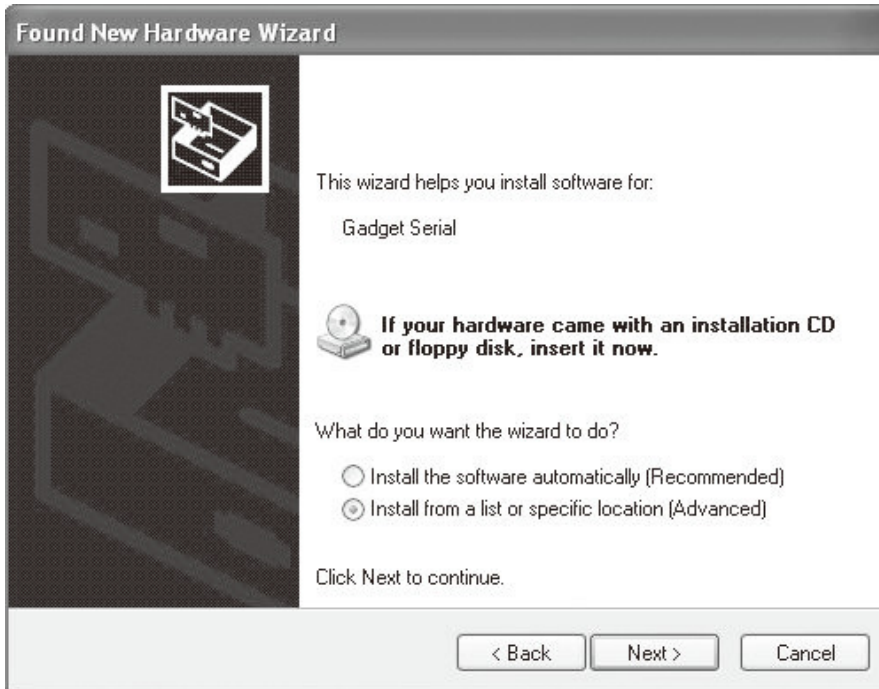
Found New Hardware Wizard

This wizard helps you install software for:

Gadget Serial

If your hardware came with an installation CD or floppy disk, insert it now.

What do you want the wizard to do?

Install the software automatically (Recommended)
Install from a list or specific location (Advanced)

Click Next to continue.

< Back
Next >
Cancel